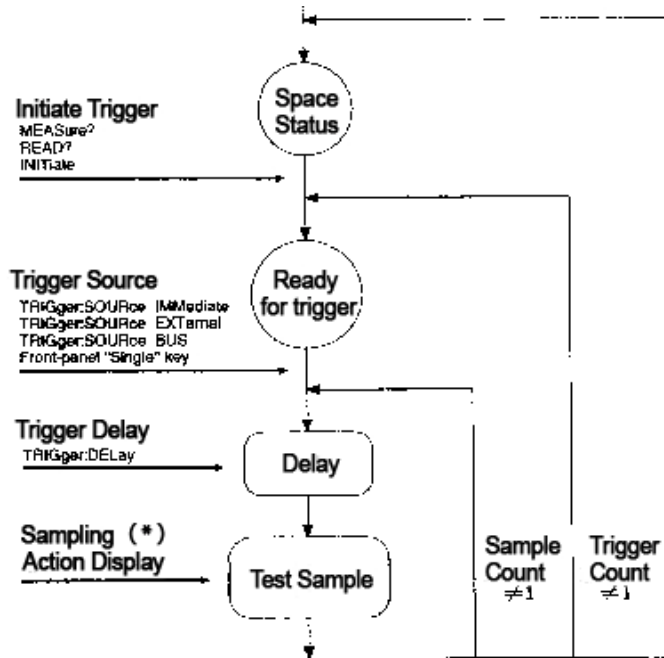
Initiate Trigger
MEASure?
READ?
INITiate

Space Status

Trigger Source
TRIGger:SOURce IMMediate
TRIGger:SOURce EXTernal
TRIGger:SOURce BUS
Front-panel "Single" key

Ready for trigger

Trigger Delay
TRIGger:DELay

Delay

Sampling (*)
Action Display

Test Sample

Sample Count $\neq 1$

Trigger Count $\neq 1$